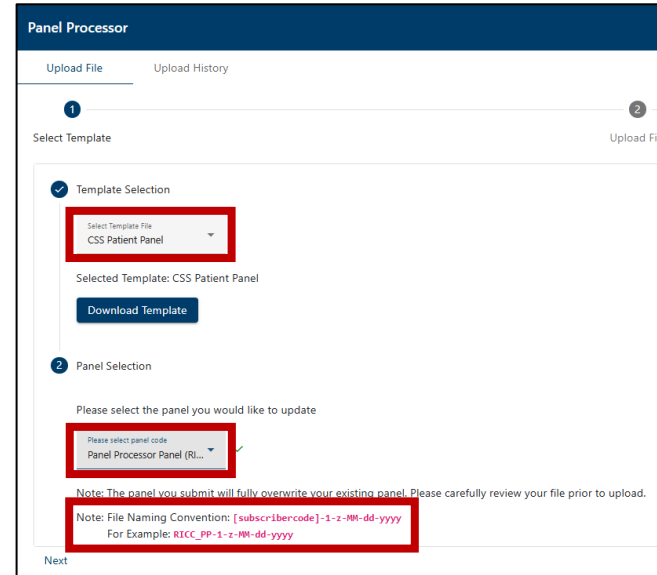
Panel Processor

Upload File

Upload History

1

Select Template

2

Upload Fi

Template Selection

Select Template File
CSS Patient Panel

Selected Template: CSS Patient Panel

Download Template

2 Panel Selection

Please select the panel you would like to update

Please select panel code
Panel Processor Panel (RI...

Note: The panel you submit will fully overwrite your existing panel. Please carefully review your file prior to upload.

Note: File Naming Convention: [subscribercode]-1-z-MM-dd-yyyy
For Example: RICC_PP-1-z-MM-dd-yyyy

Next